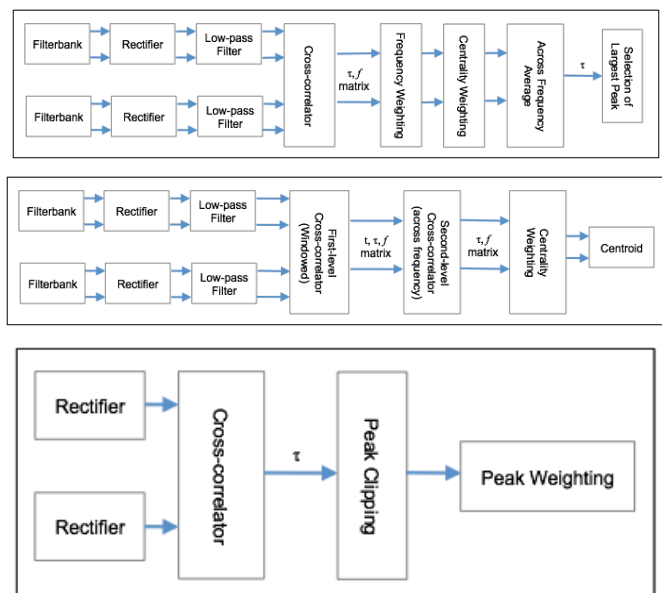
Filterbank

Rectifier

Low-pass Filter

Filterbank

Rectifier

Low-pass Filter

Cross-correlator

$\tau, f$ matrix

Frequency Weighting

Centrality Weighting

Across Frequency Average

$\tau$

Selection of Largest Peak

Filterbank

Rectifier

Low-pass Filter

Filterbank

Rectifier

Low-pass Filter

First-level Cross-correlator (Windowed)

$\tau, \tau, f$ matrix

Second-level Cross-correlator (across frequency)

$\tau, f$ matrix

Centrality Weighting

Centroid

Rectifier

Rectifier

Cross-correlator

$\tau$

Peak Clipping

Peak Weighting